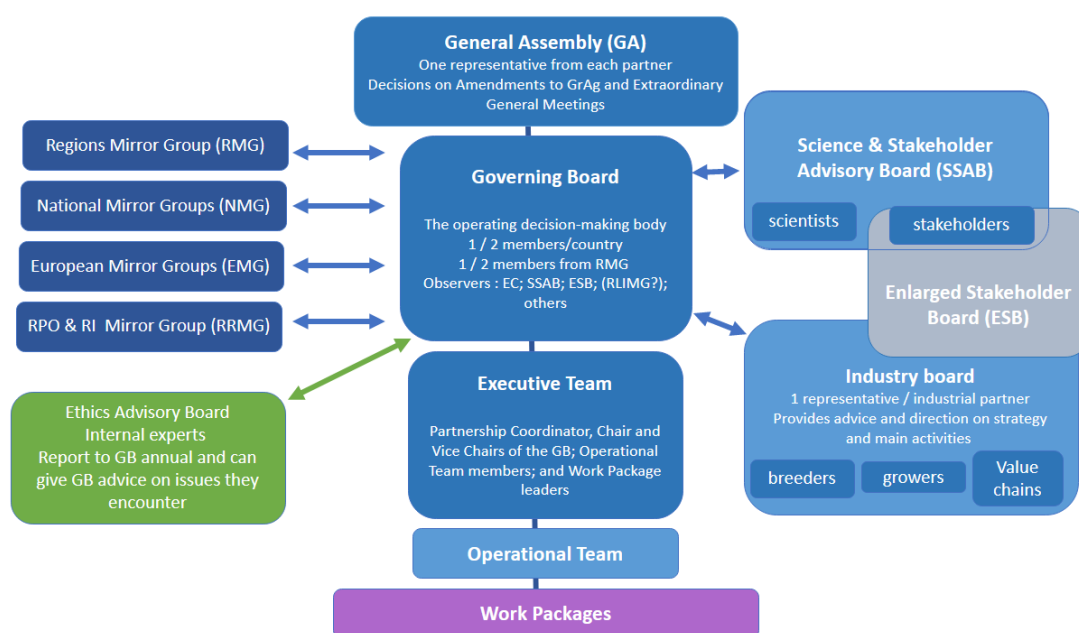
General Assembly (GA)
One representative from each partner
Decisions on Amendments to GrAg and Extraordinary General Meetings

Regions Mirror Group (RMG)

National Mirror Groups (NMG)

European Mirror Groups (EMG)

RPO & RI Mirror Group (RRMG)

Governing Board

The operating decision-making body
1 / 2 members/country
1 / 2 members from RMG
Observers : EC; SSAB; ESB; (RLIMG?); others

Science & Stakeholder Advisory Board (SSAB)

scientists

stakeholders

Enlarged Stakeholder Board (ESB)

Industry board
1 representative / industrial partner
Provides advice and direction on strategy and main activities

breeders

growers

Value chains

Ethics Advisory Board
Internal experts
Report to GB annual and can give GB advice on issues they encounter

Executive Team

Partnership Coordinator, Chair and Vice Chairs of the GB; Operational Team members; and Work Package leaders

Operational Team

Work Packages